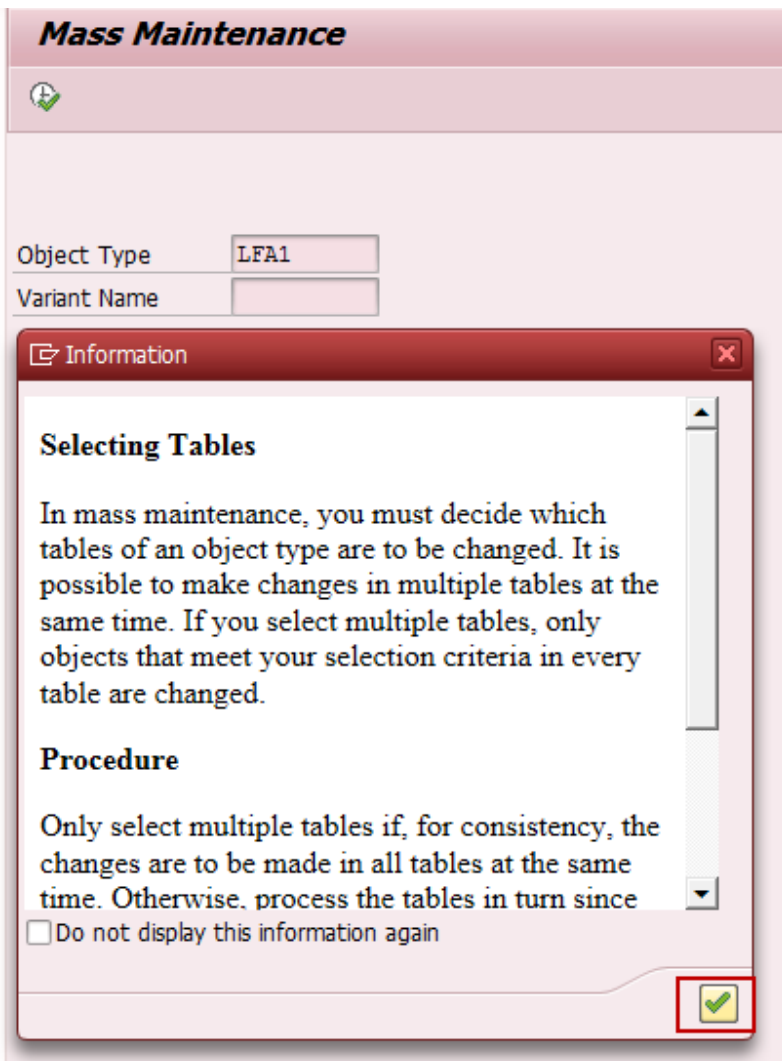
Mass Maintenance

Object Type LFA1
Variant Name

Information

Selecting Tables

In mass maintenance, you must decide which tables of an object type are to be changed. It is possible to make changes in multiple tables at the same time. If you select multiple tables, only objects that meet your selection criteria in every table are changed.

Procedure

Only select multiple tables if, for consistency, the changes are to be made in all tables at the same time. Otherwise, process the tables in turn since

Do not display this information again